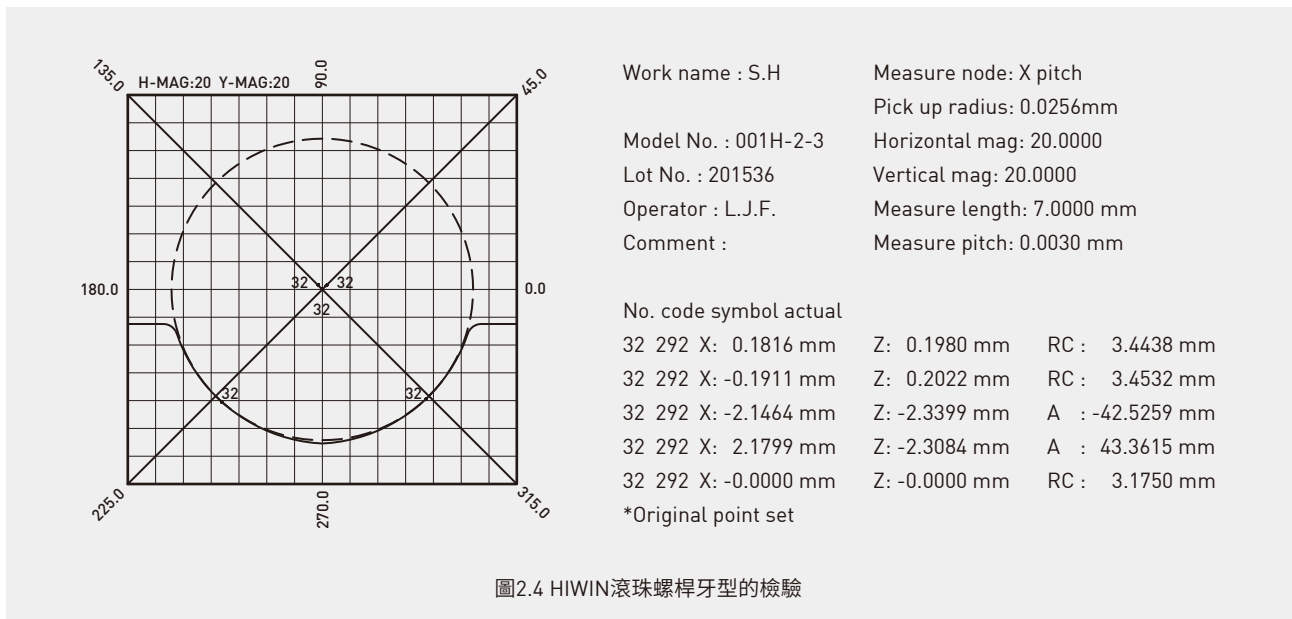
135.0 H-MAG:20 Y-MAG:20 90.0 45.0

180.0 0.0

32 32 32 32 32

225.0 270.0 315.0

Work name : S.H
Measure node: X pitch
Pick up radius: 0.0256mm
Model No. : 001H-2-3
Horizontal mag: 20.0000
Lot No. : 201536
Vertical mag: 20.0000
Operator : L.J.F.
Measure length: 7.0000 mm
Comment :
Measure pitch: 0.0030 mm

No. code symbol actual

| | | | | |
|---|---|---|---|---|
| 32 | 292 | X: 0.1816 mm | Z: 0.1980 mm | RC : 3.4438 mm |
| 32 | 292 | X: -0.1911 mm | Z: 0.2022 mm | RC : 3.4532 mm |
| 32 | 292 | X: -2.1464 mm | Z: -2.3399 mm | A : -42.5259 mm |
| 32 | 292 | X: 2.1799 mm | Z: -2.3084 mm | A : 43.3615 mm |
| 32 | 292 | X: -0.0000 mm | Z: -0.0000 mm | RC : 3.1750 mm |

*Original point set

圖2.4 HIWIN滾珠螺桿牙型的檢驗